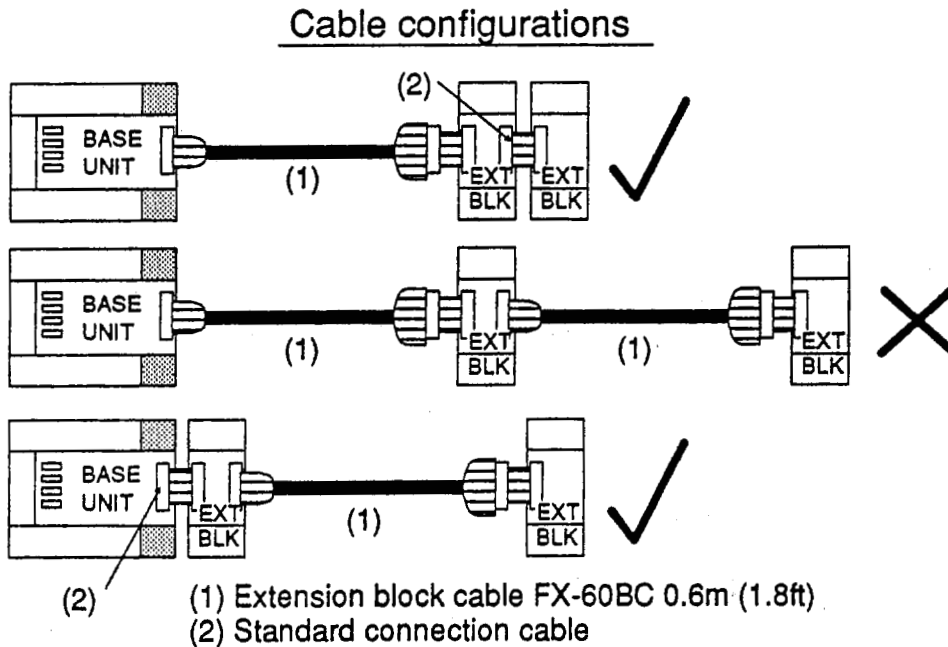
Cable configurations

(2)

BASE UNIT

(1)

EXT BLK

EXT BLK

BASE UNIT

(1)

EXT BLK

(1)

EXT BLK

BASE UNIT

EXT BLK

(1)

EXT BLK

(2)

(1) Extension block cable FX-60BC 0.6m (1.8ft)
(2) Standard connection cable